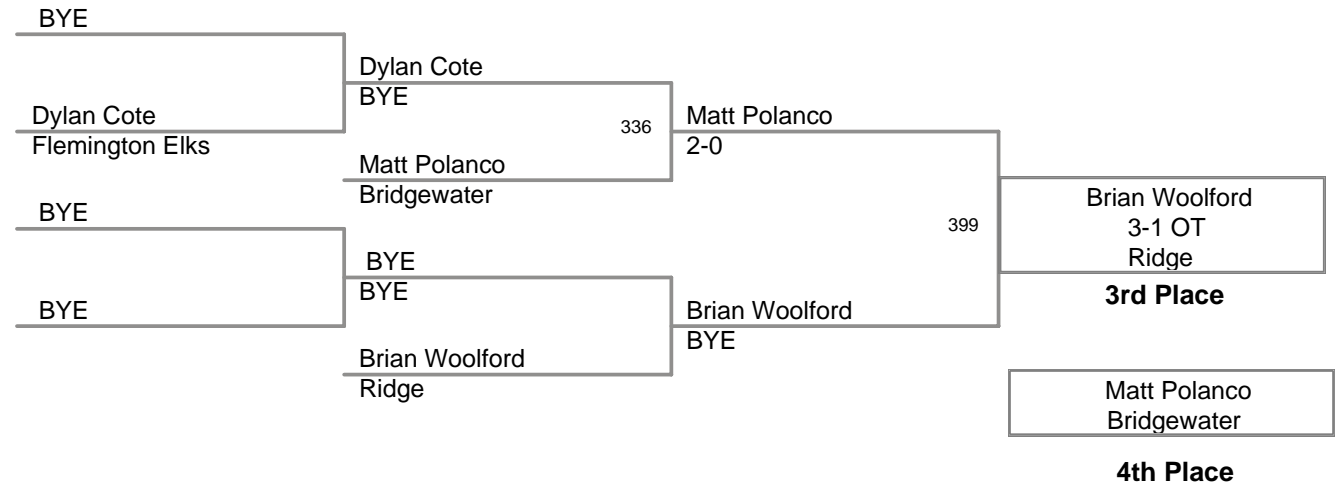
BYE

Dylan Cote
Flemington Elks

BYE

BYE

Dylan Cote
BYE

Matt Polanco
Bridgewater

BYE
BYE

Brian Woolford
Ridge

336

Matt Polanco
2-0

Brian Woolford
BYE

399

Brian Woolford
3-1 OT
Ridge

3rd Place

Matt Polanco
Bridgewater

4th Place